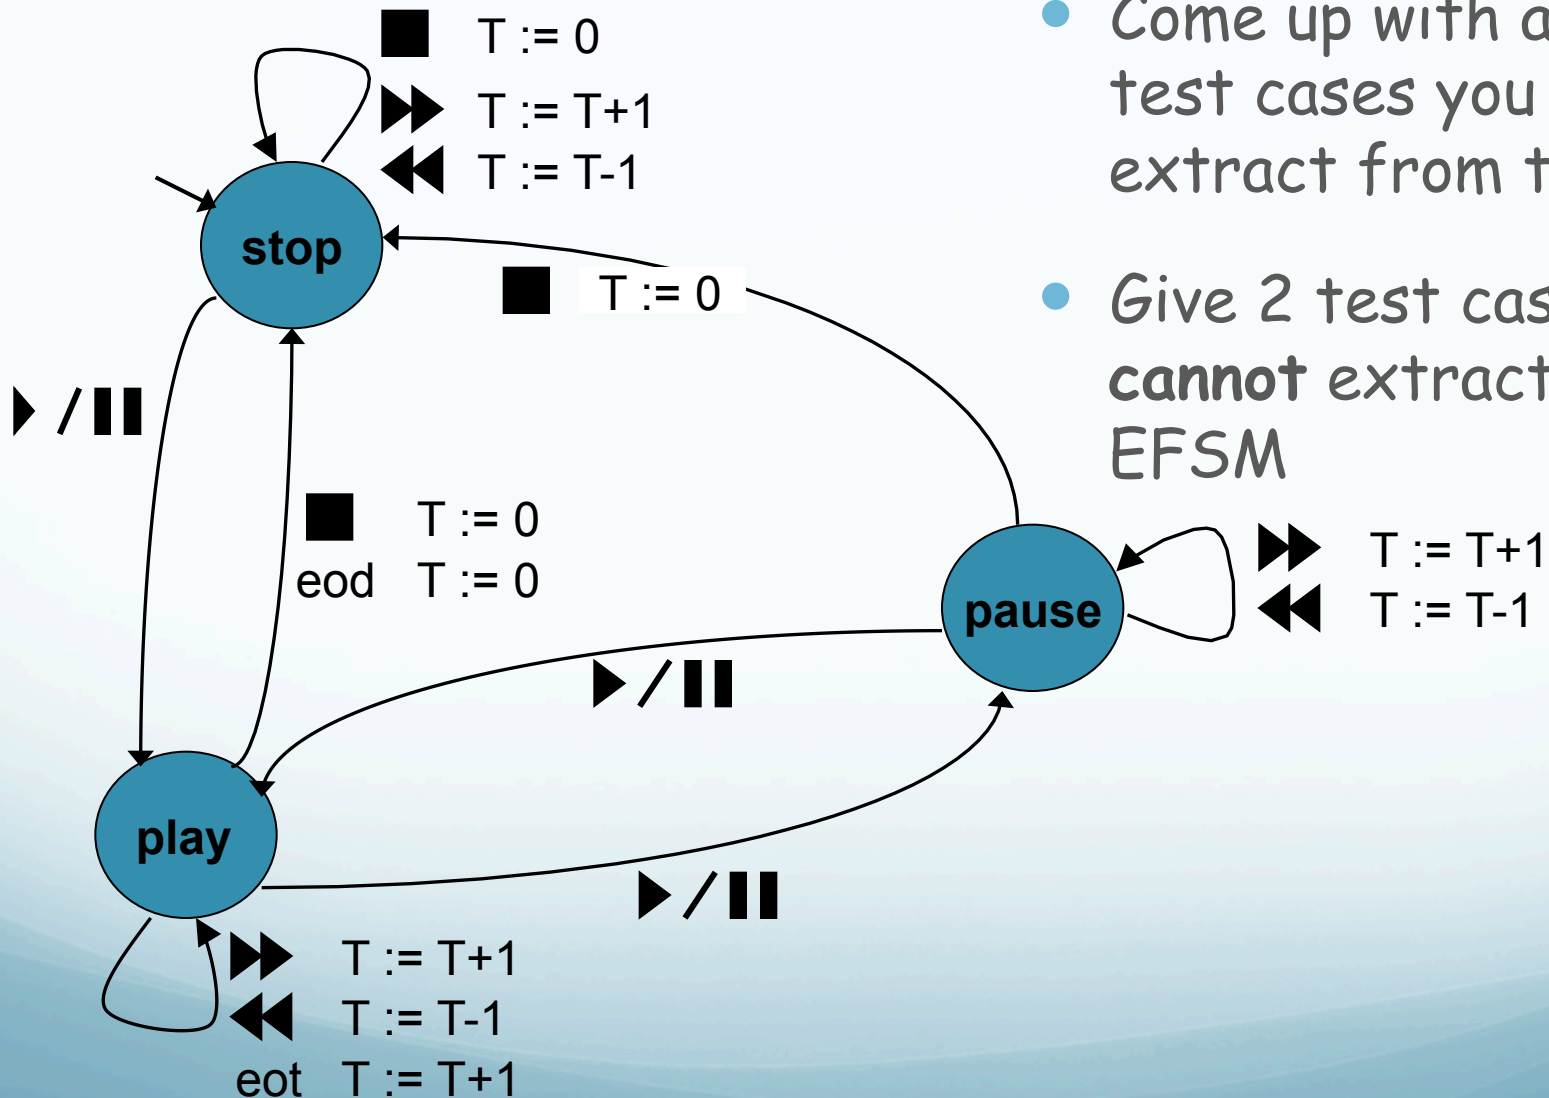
T := 0

T := T+1

T := T-1

stop

T := 0

T := 0

eod T := 0

pause

T := T+1

T := T-1

play

T := T+1

T := T-1

eot T := T+1

• Come up with a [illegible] test cases you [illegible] extract from t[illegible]

• Give 2 test cas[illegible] **cannot** extract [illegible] EFSM